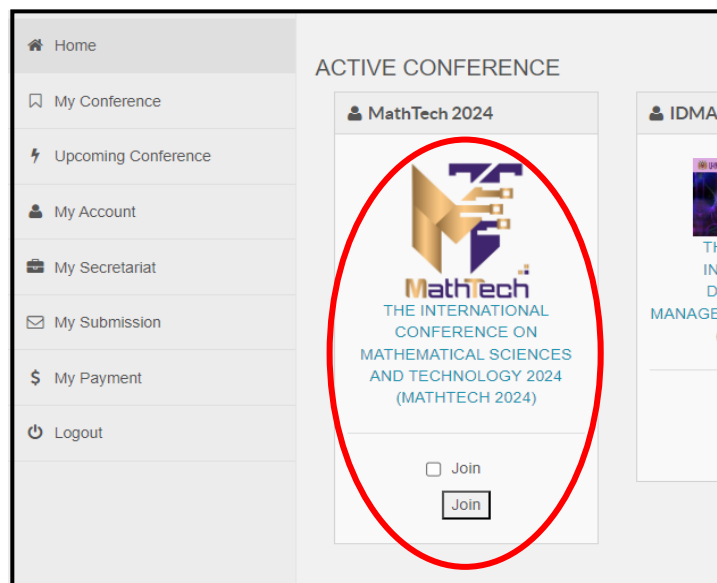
Home
My Conference
Upcoming Conference
My Account
My Secretariat
My Submission
My Payment
Logout

ACTIVE CONFERENCE

MathTech 2024

MathTech
THE INTERNATIONAL CONFERENCE ON MATHEMATICAL SCIENCES AND TECHNOLOGY 2024 (MATHTECH 2024)

Join
Join

IDMA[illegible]

TH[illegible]
IN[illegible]
D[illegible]
MANAGE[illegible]
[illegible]